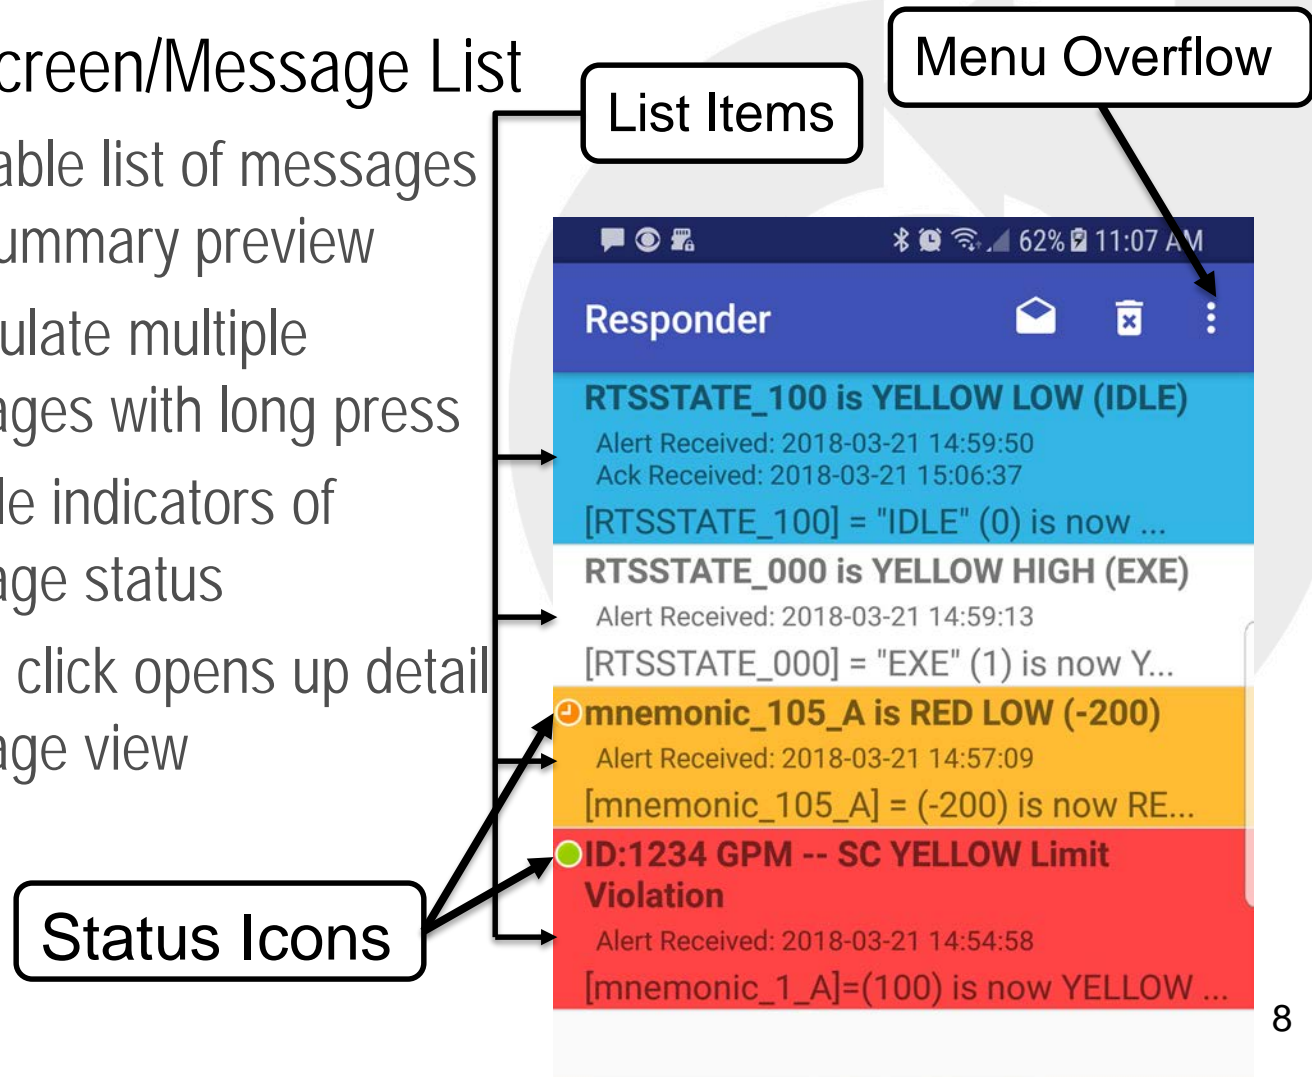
creen/Message List

able list of messages
ummary preview

ulate multiple ages with long press

le indicators of age status

click opens up detail age view

List Items

Menu Overflow

62% 11:07 AM

Responder

RTSSTATE_100 is YELLOW LOW (IDLE)
Alert Received: 2018-03-21 14:59:50
Ack Received: 2018-03-21 15:06:37
[RTSSTATE_100] = "IDLE" (0) is now ...

RTSSTATE_000 is YELLOW HIGH (EXE)
Alert Received: 2018-03-21 14:59:13
[RTSSTATE_000] = "EXE" (1) is now Y...

mnemonic_105_A is RED LOW (-200)
Alert Received: 2018-03-21 14:57:09
[mnemonic_105_A] = (-200) is now RE...

ID:1234 GPM -- SC YELLOW Limit Violation
Alert Received: 2018-03-21 14:54:58
[mnemonic_1_A]=(100) is now YELLOW ...

Status Icons

8